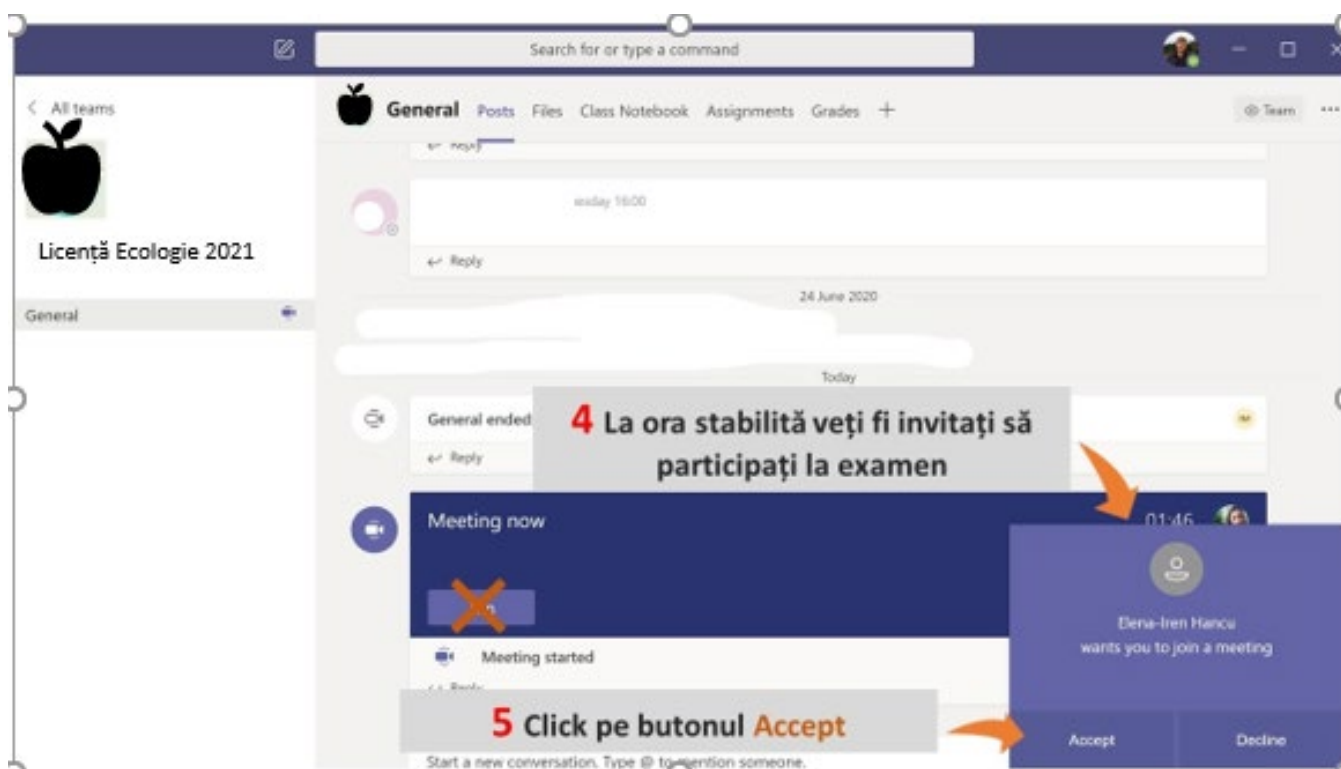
Search for or type a command

< All teams

Licență Ecologie 2021

General

General Posts Files Class Notebook Assignments Grades +

Team ···

Reply

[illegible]day 16:00

Reply

24 June 2020

Today

General ended

Reply

4 La ora stabilită veți fi invitați să participați la examen

Meeting now

01:46

Meeting started

5 Click pe butonul Accept

Start a new conversation. Type @ to mention someone.

Elena-Iren Hancu
wants you to join a meeting

Accept

Decline